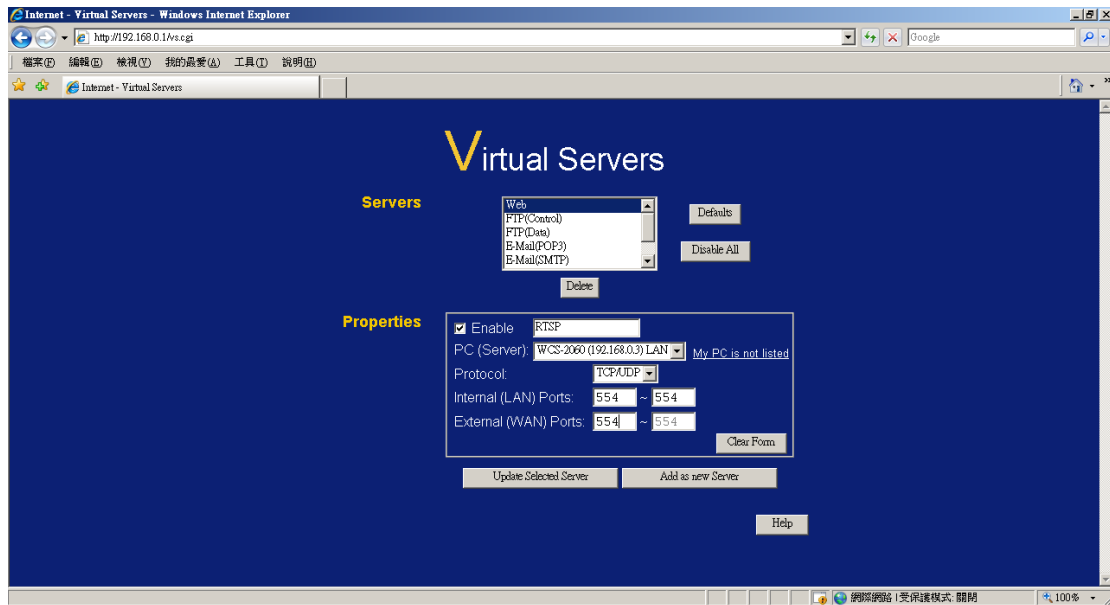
Internet - Virtual Servers - Windows Internet Explorer

http://192.168.0.1/vs.cgi

Google

檔案(F) 編輯(E) 檢視(V) 我的最愛(A) 工具(T) 說明(H)

Internet - Virtual Servers

Virtual Servers

Servers

Web
FTP(Control)
FTP(Data)
E-Mail(POP3)
E-Mail(SMTP)

Defaults

Disable All

Delete

Properties

Enable RTSP

PC (Server): WCS-2060 (192.168.0.3) LAN My PC is not listed

Protocol: TCP/UDP

Internal (LAN) Ports: 554 ~ 554

External (WAN) Ports: 554 ~ 554

Clear Form

Update Selected Server

Add as new Server

Help

網際網路 | 受保護模式: 關閉

100%